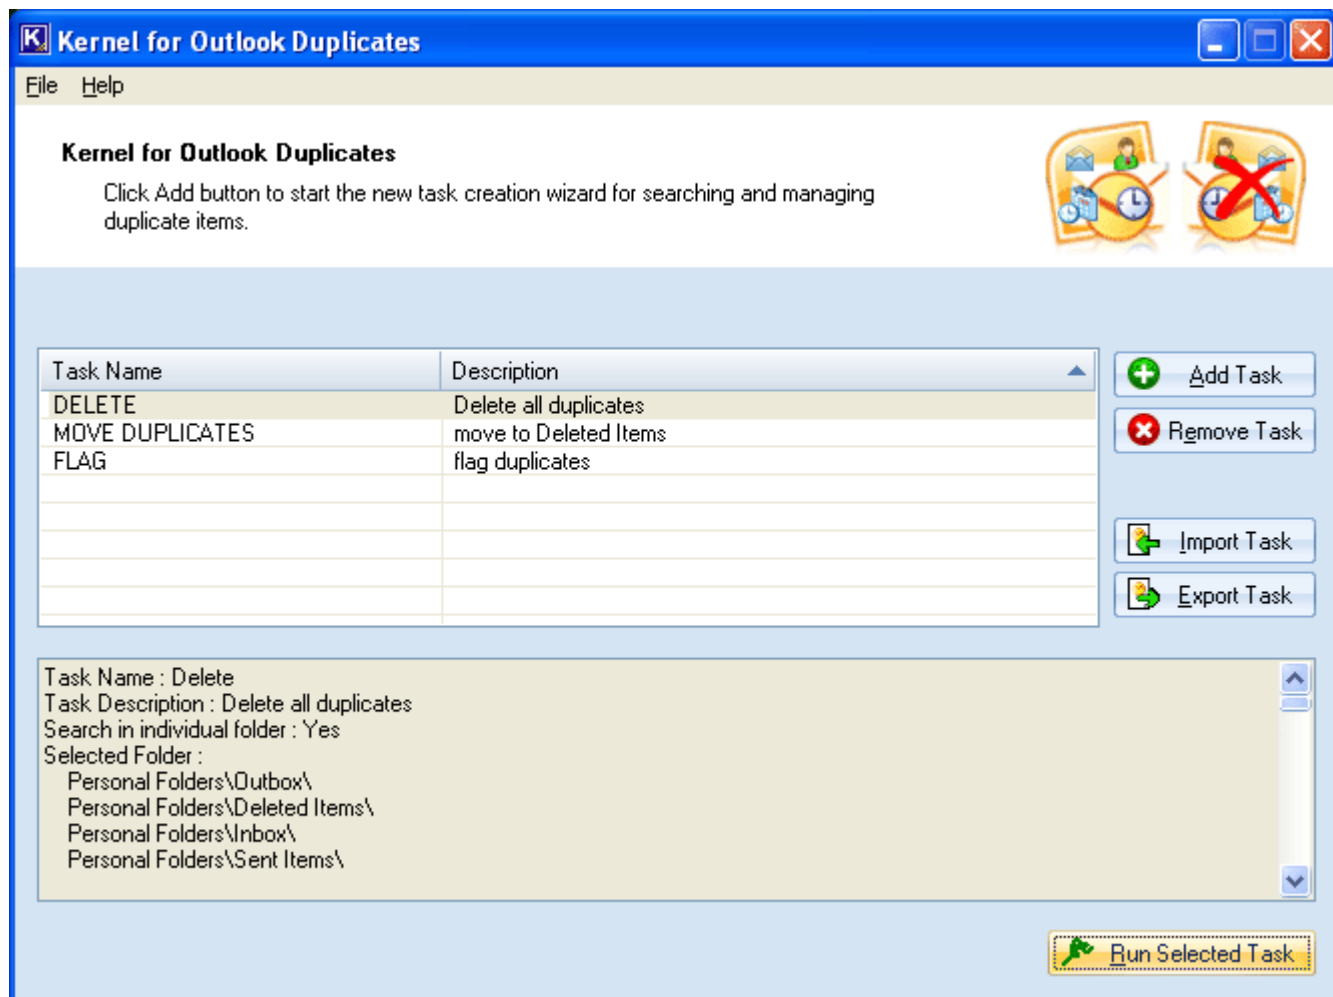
Kernel for Outlook Duplicates

File Help

Kernel for Outlook Duplicates

Click Add button to start the new task creation wizard for searching and managing duplicate items.

| Task Name | Description |
|---|---|
| DELETE | Delete all duplicates |
| MOVE DUPLICATES | move to Deleted Items |
| FLAG | flag duplicates |

Add Task

Remove Task

Import Task

Export Task

Task Name : Delete
Task Description : Delete all duplicates
Search in individual folder : Yes
Selected Folder :
Personal Folders\Outbox\
Personal Folders\Deleted Items\
Personal Folders\Inbox\
Personal Folders\Sent Items\

Run Selected Task